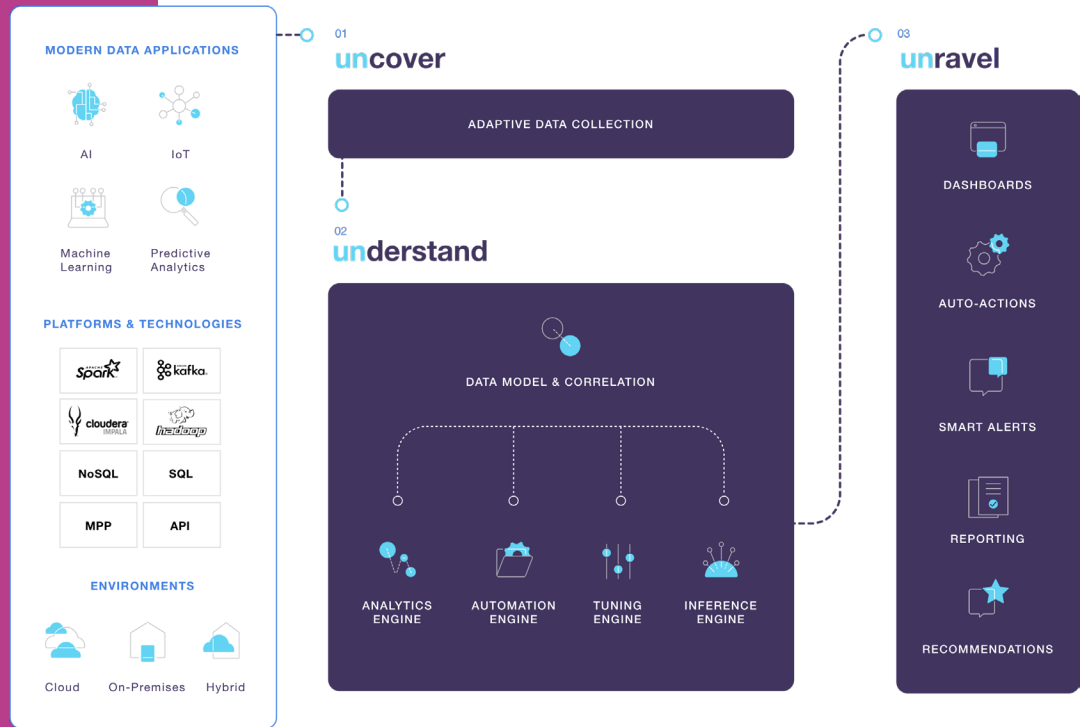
MODERN DATA APPLICATIONS

AI

IoT

Machine Learning

Predictive Analytics

PLATFORMS & TECHNOLOGIES

Spark

kafka

cloudera IMPALA

hadoop

NoSQL

SQL

MPP

API

ENVIRONMENTS

Cloud

On-Premises

Hybrid

01

uncover

ADAPTIVE DATA COLLECTION

02

understand

DATA MODEL & CORRELATION

ANALYTICS ENGINE

AUTOMATION ENGINE

TUNING ENGINE

INFERENCE ENGINE

03

unravel

DASHBOARDS

AUTO-ACTIONS

SMART ALERTS

REPORTING

RECOMMENDATIONS